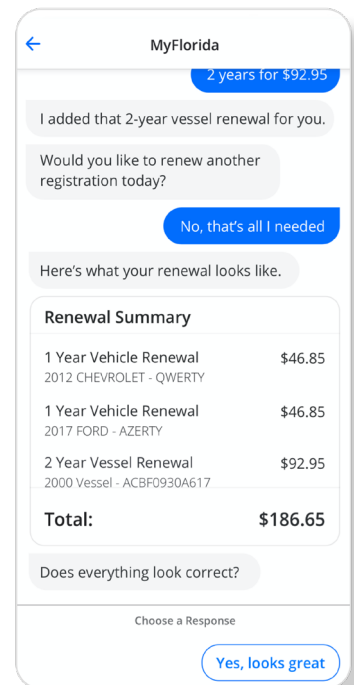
MyFlorida

2 years for $92.95

I added that 2-year vessel renewal for you.

Would you like to renew another registration today?

No, that's all I needed

Here's what your renewal looks like.

Renewal Summary

| | |
|---|---|
| 1 Year Vehicle Renewal<br>2012 CHEVROLET - QWERTY | $46.85 |
| 1 Year Vehicle Renewal<br>2017 FORD - AZERTY | $46.85 |
| 2 Year Vessel Renewal<br>2000 Vessel - ACBF0930A617 | $92.95 |
| **Total:** | **$186.65** |

Does everything look correct?

Choose a Response

Yes, looks great